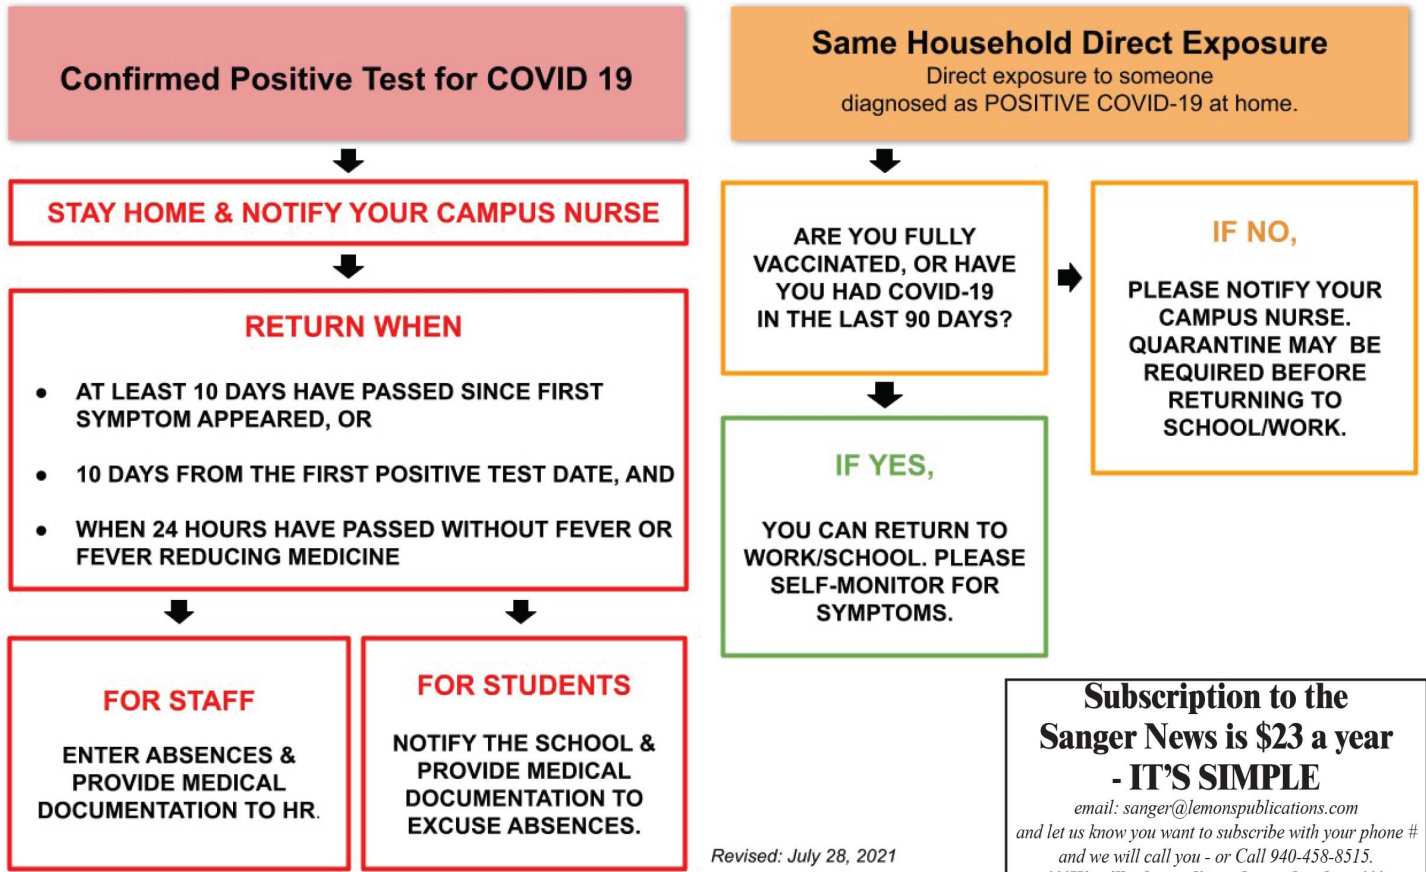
Confirmed Positive Test for COVID 19

STAY HOME & NOTIFY YOUR CAMPUS NURSE

RETURN WHEN

- AT LEAST 10 DAYS HAVE PASSED SINCE FIRST SYMPTOM APPEARED, OR
- 10 DAYS FROM THE FIRST POSITIVE TEST DATE, AND
- WHEN 24 HOURS HAVE PASSED WITHOUT FEVER OR FEVER REDUCING MEDICINE

FOR STAFF

ENTER ABSENCES & PROVIDE MEDICAL DOCUMENTATION TO HR.

FOR STUDENTS

NOTIFY THE SCHOOL & PROVIDE MEDICAL DOCUMENTATION TO EXCUSE ABSENCES.

Same Household Direct Exposure
Direct exposure to someone diagnosed as POSITIVE COVID-19 at home.

ARE YOU FULLY VACCINATED, OR HAVE YOU HAD COVID-19 IN THE LAST 90 DAYS?

IF NO,

PLEASE NOTIFY YOUR CAMPUS NURSE. QUARANTINE MAY BE REQUIRED BEFORE RETURNING TO SCHOOL/WORK.

IF YES,

YOU CAN RETURN TO WORK/SCHOOL. PLEASE SELF-MONITOR FOR SYMPTOMS.

Revised: July 28, 2021

Subscription to the Sanger News is $23 a year - IT'S SIMPLE
email: sanger@lemonspublications.com and let us know you want to subscribe with your phone # and we will call you - or Call 940-458-8515.
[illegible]